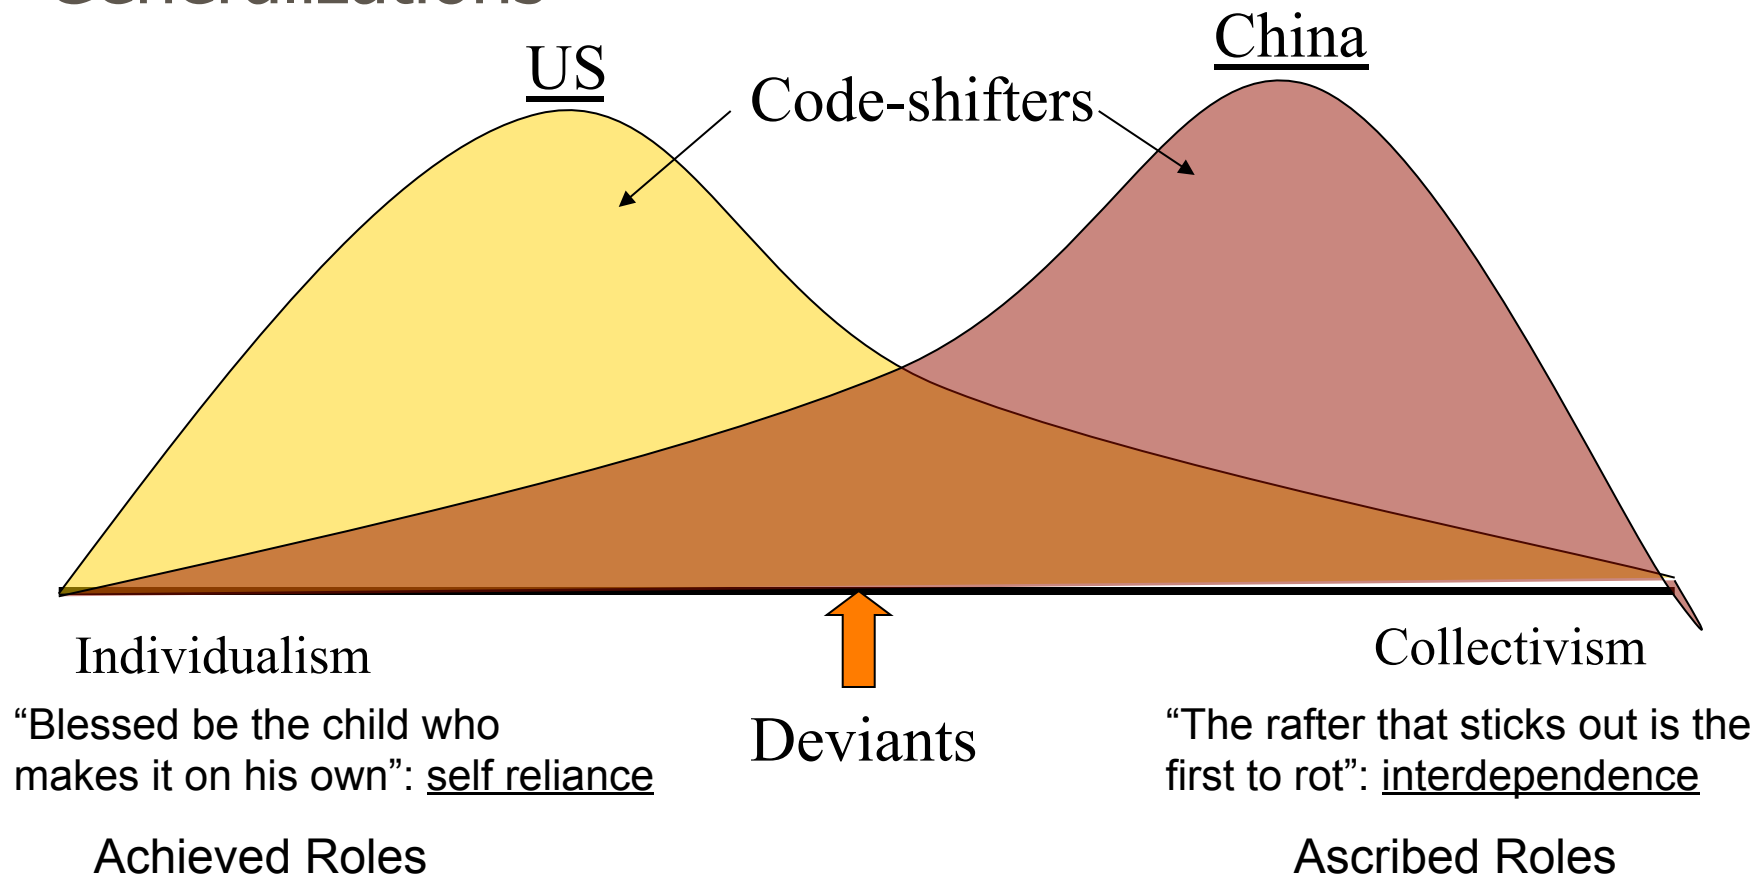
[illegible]

US

China

Code-shifters

Individualism

Collectivism

“Blessed be the child who makes it on his own”: self reliance

Deviants

“The rafter that sticks out is the first to rot”: interdependence

Achieved Roles

Ascribed Roles